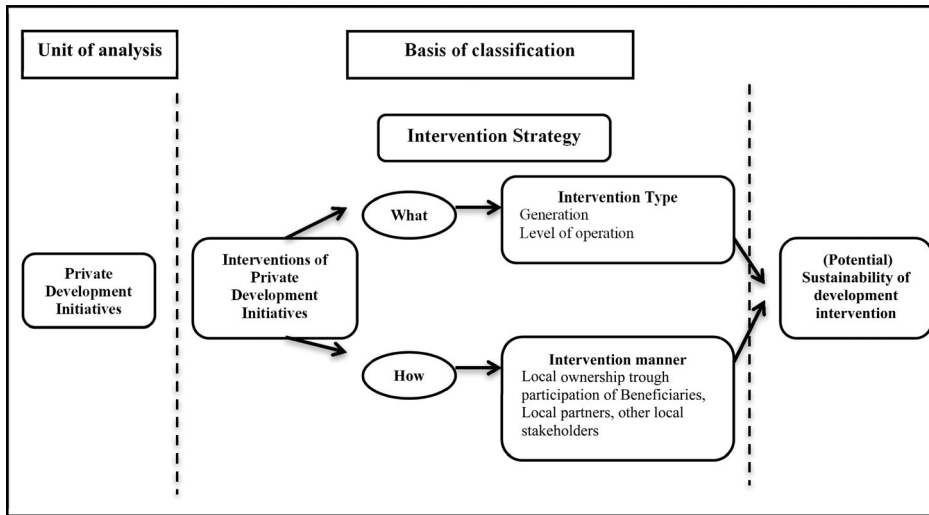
Unit of analysis

Basis of classification

Intervention Strategy

Private Development Initiatives

Interventions of Private Development Initiatives

What

How

Intervention Type
Generation
Level of operation

Intervention manner
Local ownership trough participation of Beneficiaries, Local partners, other local stakeholders

(Potential) Sustainability of development intervention